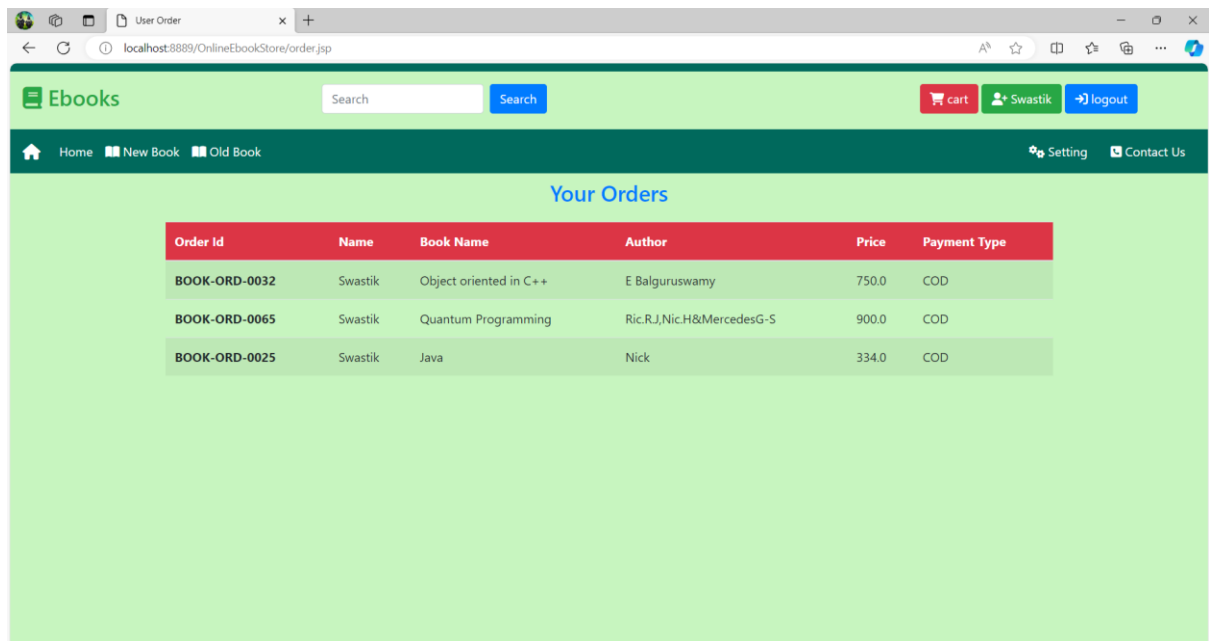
User Order

localhost:8889/OnlineEbookStore/order.jsp

Ebooks

Search

Search

cart

Swastik

logout

Home New Book Old Book

Setting

Contact Us

Your Orders

| Order Id | Name | Book Name | Author | Price | Payment Type |
|---|---|---|---|---|---|
| BOOK-ORD-0032 | Swastik | Object oriented in C++ | E Balguruswamy | 750.0 | COD |
| BOOK-ORD-0065 | Swastik | Quantum Programming | Ric.R.J,Nic.H&MercedesG-S | 900.0 | COD |
| BOOK-ORD-0025 | Swastik | Java | Nick | 334.0 | COD |